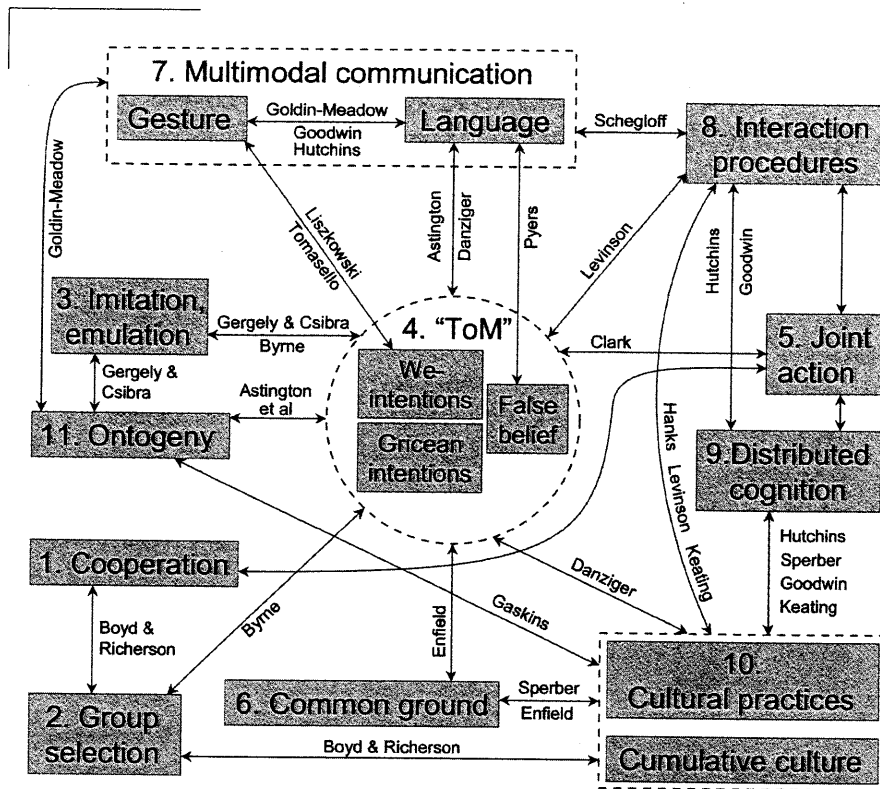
7. Multimodal communication

Gesture

Goldin-Meadow
Goodwin
Hutchins

Language

Schegloff

8. Interaction procedures

Goldin-Meadow

Liszkowski
Tomasello

Astington

Danziger

Pyers

Levinson

Hutchins

Goodwin

3. Imitation, emulation

Gergely & Csibra
Byrne

4. "ToM"

Clark

5. Joint action

Gergely & Csibra

Astington et al

We-intentions

False belief

11. Ontogeny

Gricean intentions

Hanks

Levinson

Keating

9. Distributed cognition

1. Cooperation

Danziger

Gaskins

Byrne

Enfield

Hutchins
Sperber
Goodwin
Keating

Boyd & Richerson

10. Cultural practices

2. Group selection

6. Common ground

Sperber
Enfield

Boyd & Richerson

Cumulative culture